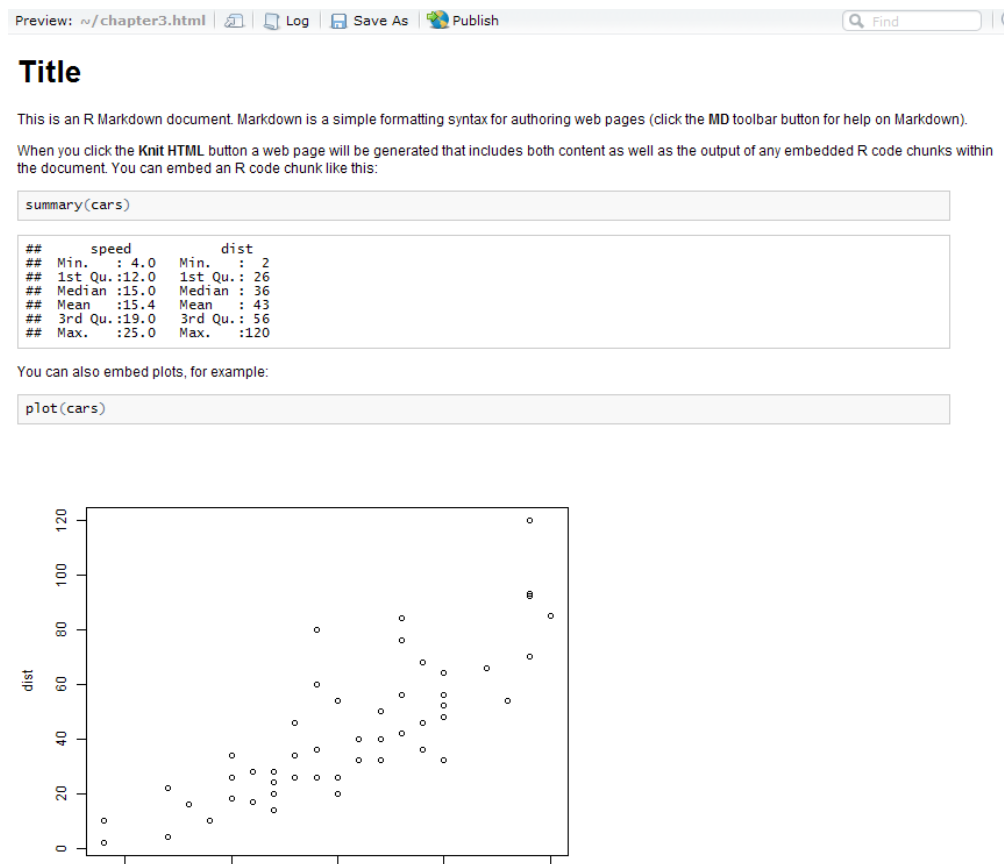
Preview: ~/chapter3.html | Log | Save As | Publish | Find

# Title

This is an R Markdown document. Markdown is a simple formatting syntax for authoring web pages (click the **MD** toolbar button for help on Markdown).

When you click the **Knit HTML** button a web page will be generated that includes both content as well as the output of any embedded R code chunks within the document. You can embed an R code chunk like this:

```
summary(cars)
```

```
##      speed           dist    
##  Min.   : 4.0   Min.   :  2  
##  1st Qu.:12.0   1st Qu.: 26  
##  Median :15.0   Median : 36  
##  Mean   :15.4   Mean   : 43  
##  3rd Qu.:19.0   3rd Qu.: 56  
##  Max.   :25.0   Max.   :120  
```

You can also embed plots, for example:

```
plot(cars)
```

dist

0
20
40
60
80
100
120